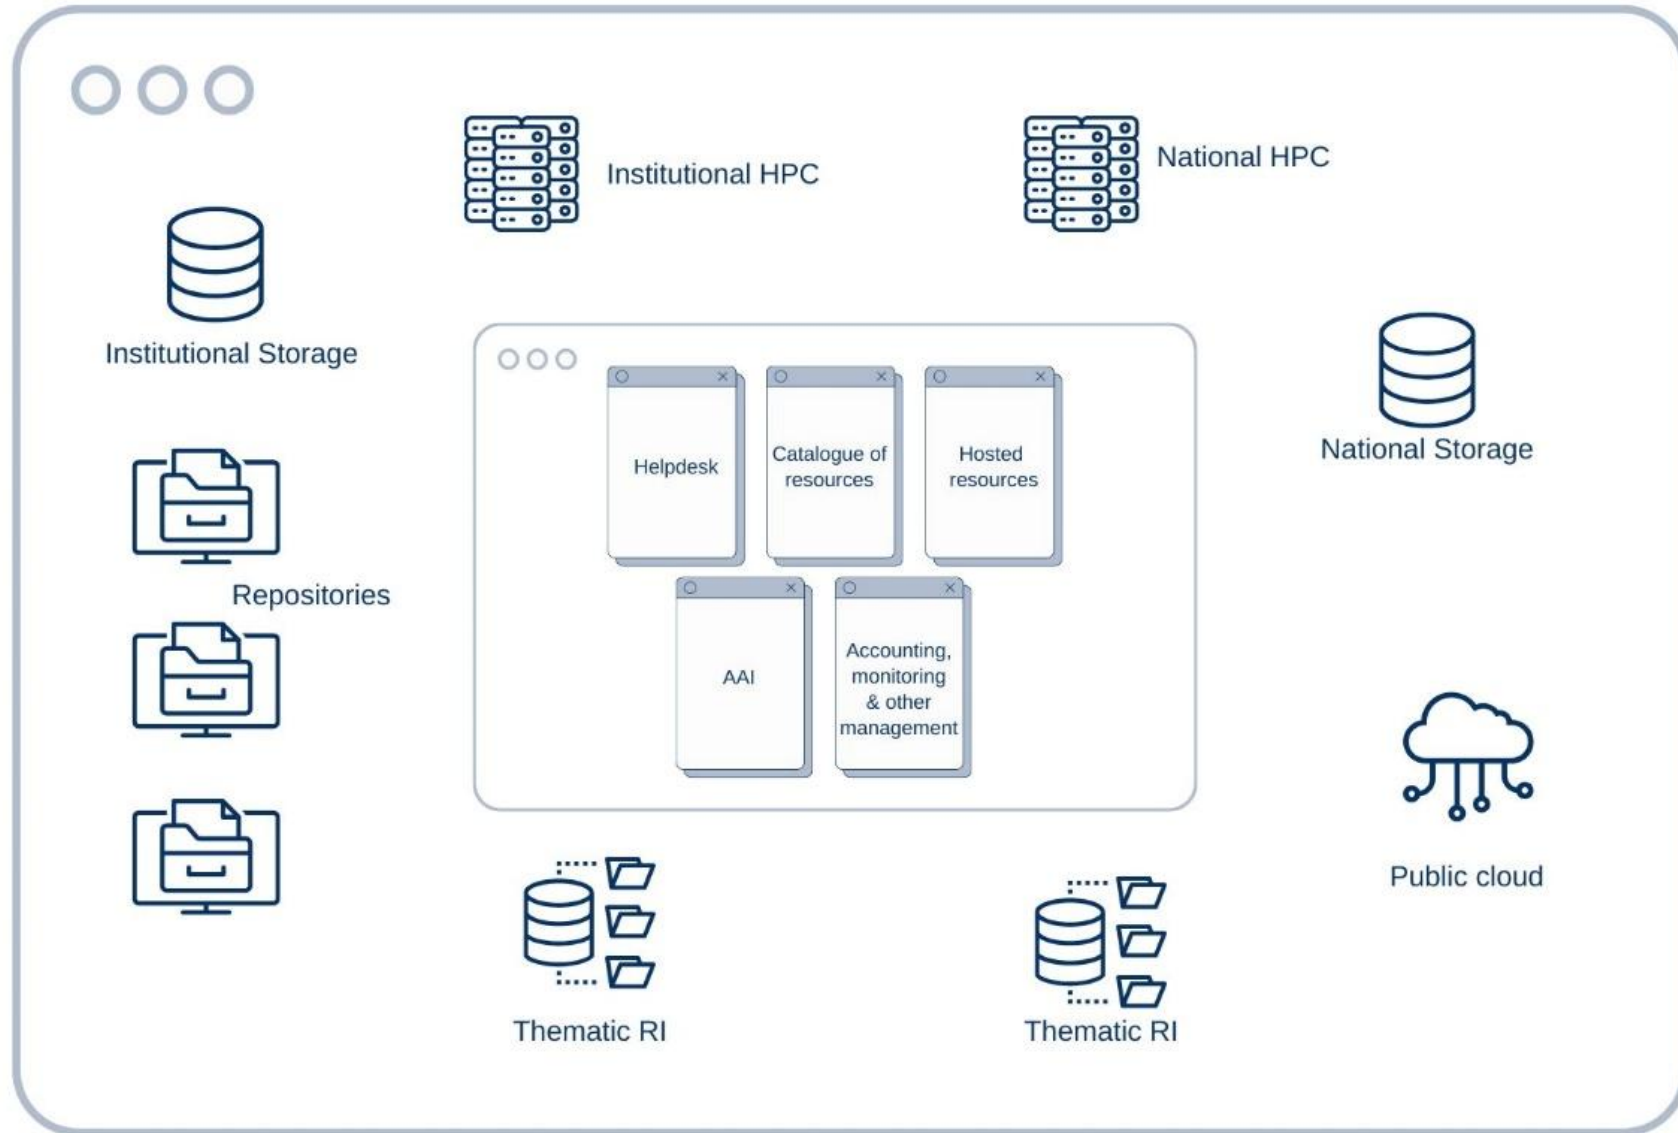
Institutional HPC

National HPC

Institutional Storage

Helpdesk

Catalogue of resources

Hosted resources

National Storage

Repositories

AAI

Accounting, monitoring & other management

Public cloud

Thematic RI

Thematic RI